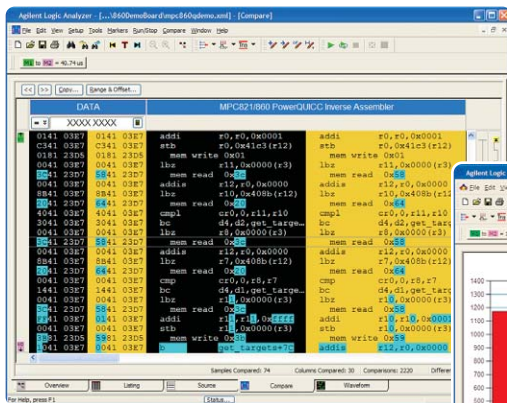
Agilent Logic Analyzer - [...\8600emoBoard\mpc860demo.xml] - [Compare]

File Edit View Setup Tools Markers Run/Stop Compare Window Help

M1 to M2 = 40.74 us

<< >> Copy... Range & Offset...

| DATA | | MPC821/860 PowerQUICC Inverse Assembler | | | |
|---|---|---|---|---|---|
| XXXX XXXX | | | | | |
| 0141 03E7 | 0141 03E7 | addi r0,r0,0x0001 | | addi | r0,r0,0x0001 |
| C341 03E7 | C341 03E7 | stb r0,0x41c3(r12) | | stb | r0,0x41c3(r12) |
| 0181 23D5 | 0181 23D5 | mem write 0x01 | | mem write 0x01 | |
| 0041 03E7 | 0041 03E7 | lbz r11,0x0000(r3) | | lbz | r11,0x0000(r3) |
| 5841 23D7 | 5841 23D7 | mem read 0x58 | | mem read | 0x58 |
| 0041 03E7 | 0041 03E7 | addis r12,r0,0x0000 | | addis | r12,r0,0x0000 |
| 8841 03E7 | 8841 03E7 | lbz r10,0x408b(r12) | | lbz | r10,0x408b(r12) |
| 6441 23D7 | 6441 23D7 | mem read 0x64 | | mem read | 0x64 |
| 4041 03E7 | 4041 03E7 | cmpl cr0,0,r11,r10 | | cmpl | cr0,0,r11,r10 |
| 0041 03E7 | 0041 03E7 | bc d4,d2,get_targe... | | bc | d4,d2,get_targe... |
| 0041 03E7 | 0041 03E7 | lbz r8,0x0000(r3) | | lbz | r8,0x0000(r3) |
| 5841 23D7 | 5841 23D7 | mem read 0x58 | | mem read | 0x58 |
| 0041 03E7 | 0041 03E7 | addis r12,r0,0x0000 | | addis | r12,r0,0x0000 |
| 8841 03E7 | 8841 03E7 | lbz r7,0x408b(r12) | | lbz | r7,0x408b(r12) |
| 6441 23D7 | 6441 23D7 | mem read 0x64 | | mem read | 0x64 |
| 0041 03E7 | 0041 03E7 | cmp cr0,0,r8,r7 | | cmp | cr0,0,r8,r7 |
| 1441 03E7 | 1441 03E7 | bc d4,d1,get_targe... | | bc | d4,d1,get_targe... |
| 0041 03E7 | 0041 03E7 | lbz r10,0x0000(r3) | | lbz | r10,0x0000(r3) |
| 5841 23D7 | 5841 23D7 | mem read 0x58 | | mem read | 0x58 |
| 0041 03E7 | 0041 03E7 | addi r10,r10,0xffff | | addi | r10,r10,0x0001 |
| 0041 03E7 | 0041 03E7 | stb r10,0x0000(r3) | | stb | r10,0x0000(r3) |
| 5981 23D5 | 5981 23D5 | mem write 0x59 | | mem write 0x59 | |
| 0041 03E7 | 0041 03E7 | b get_targets+7C | | addis | r12,r0,0x0000 |

Samples Compared: 74 Columns Compared: 30 Comparisons: 2220 Differen

Overview Listing Source Compare Waveform

For Help, press F1 Status...

Agilent Logic A
File Edit View
1400
1300
1200
1100
1000
900
800
700
600
500
400